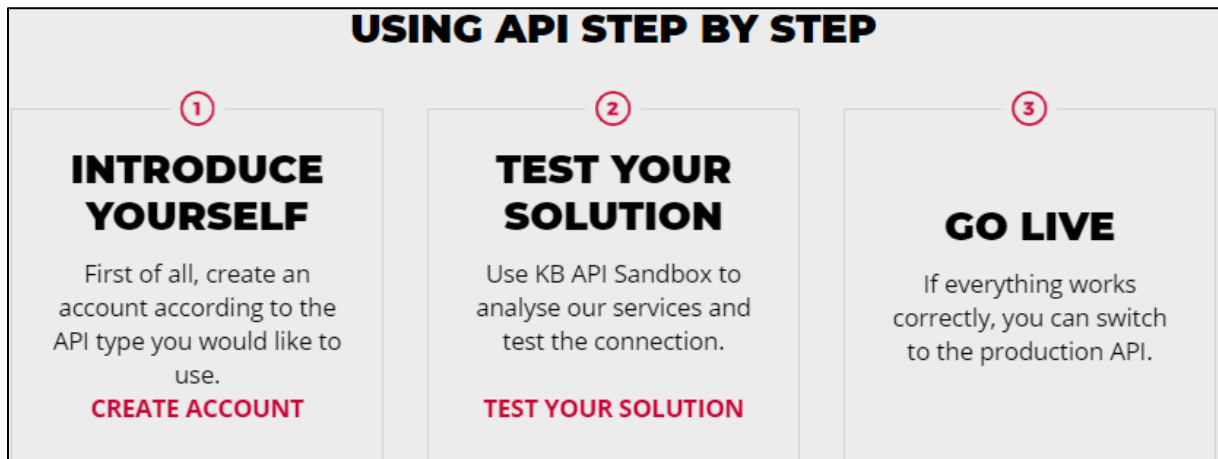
USING API STEP BY STEP

1

INTRODUCE YOURSELF

First of all, create an account according to the API type you would like to use.

CREATE ACCOUNT

2

TEST YOUR SOLUTION

Use KB API Sandbox to analyse our services and test the connection.

TEST YOUR SOLUTION

3

GO LIVE

If everything works correctly, you can switch to the production API.